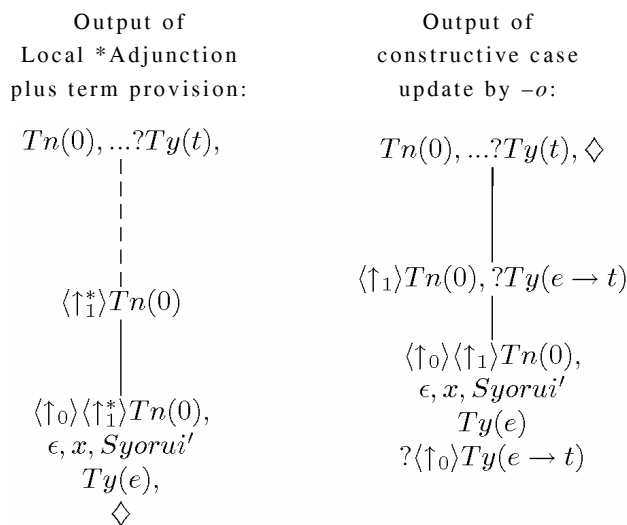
Output of
Local *Adjunction
plus term provision:

$Tn(0), ...?Ty(t),$

$\langle\uparrow_1^*\rangle Tn(0)$

$\langle\uparrow_0\rangle\langle\uparrow_1^*\rangle Tn(0),$
$\epsilon, x, Syorui'$
$Ty(e),$
$\diamondsuit$

Output of
constructive case
update by $-o$:

$Tn(0), ...?Ty(t), \diamondsuit$

$\langle\uparrow_1\rangle Tn(0), ?Ty(e \rightarrow t)$

$\langle\uparrow_0\rangle\langle\uparrow_1\rangle Tn(0),$
$\epsilon, x, Syorui'$
$Ty(e)$
$?\langle\uparrow_0\rangle Ty(e \rightarrow t)$